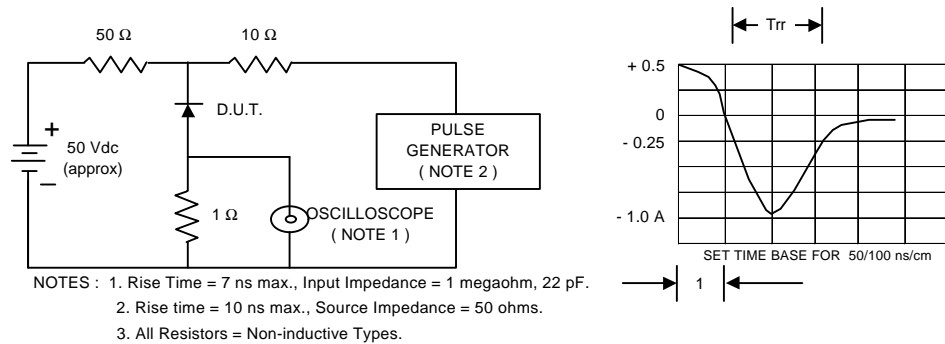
50 Ω

10 Ω

D.U.T.

+

50 Vdc (approx)

−

PULSE GENERATOR ( NOTE 2 )

1 Ω

OSCILLOSCOPE ( NOTE 1 )

Trr

+ 0.5

0

- 0.25

- 1.0 A

SET TIME BASE FOR 50/100 ns/cm

1

NOTES : 1. Rise Time = 7 ns max., Input Impedance = 1 megaohm, 22 pF.

2. Rise time = 10 ns max., Source Impedance = 50 ohms.

3. All Resistors = Non-inductive Types.